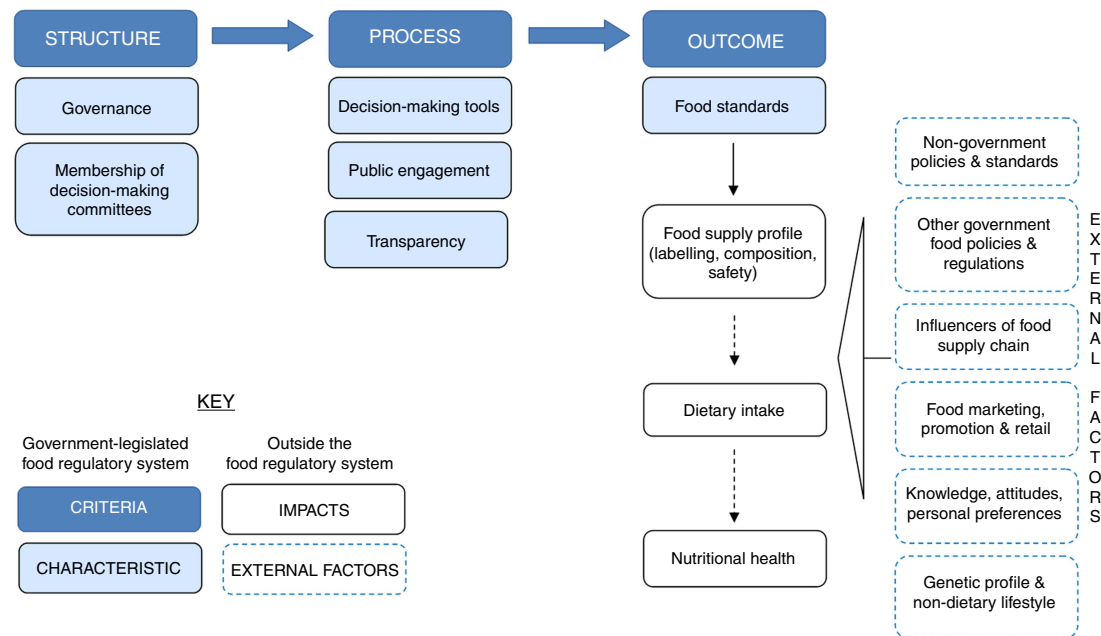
STRUCTURE

Governance

Membership of decision-making committees

PROCESS

Decision-making tools

Public engagement

Transparency

OUTCOME

Food standards

Food supply profile (labelling, composition, safety)

Dietary intake

Nutritional health

Non-government policies & standards

Other government food policies & regulations

Influencers of food supply chain

Food marketing, promotion & retail

Knowledge, attitudes, personal preferences

Genetic profile & non-dietary lifestyle

EXTERNAL FACTORS

KEY

Government-legislated food regulatory system

Outside the food regulatory system

CRITERIA

IMPACTS

CHARACTERISTIC

EXTERNAL FACTORS